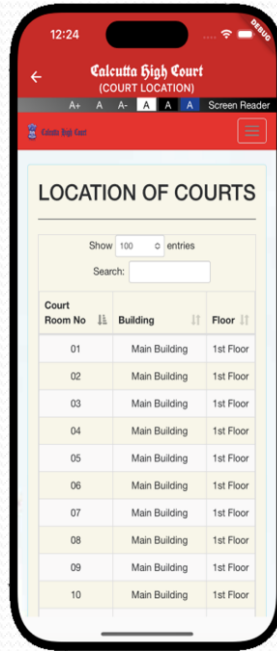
12:24

DEBUG

Calcutta High Court
(COURT LOCATION)

A+ A A- A A A Screen Reader

Calcutta High Court

LOCATION OF COURTS

Show 100 entries

Search:

| Court Room No | Building | Floor |
|---|---|---|
| 01 | Main Building | 1st Floor |
| 02 | Main Building | 1st Floor |
| 03 | Main Building | 1st Floor |
| 04 | Main Building | 1st Floor |
| 05 | Main Building | 1st Floor |
| 06 | Main Building | 1st Floor |
| 07 | Main Building | 1st Floor |
| 08 | Main Building | 1st Floor |
| 09 | Main Building | 1st Floor |
| 10 | Main Building | 1st Floor |